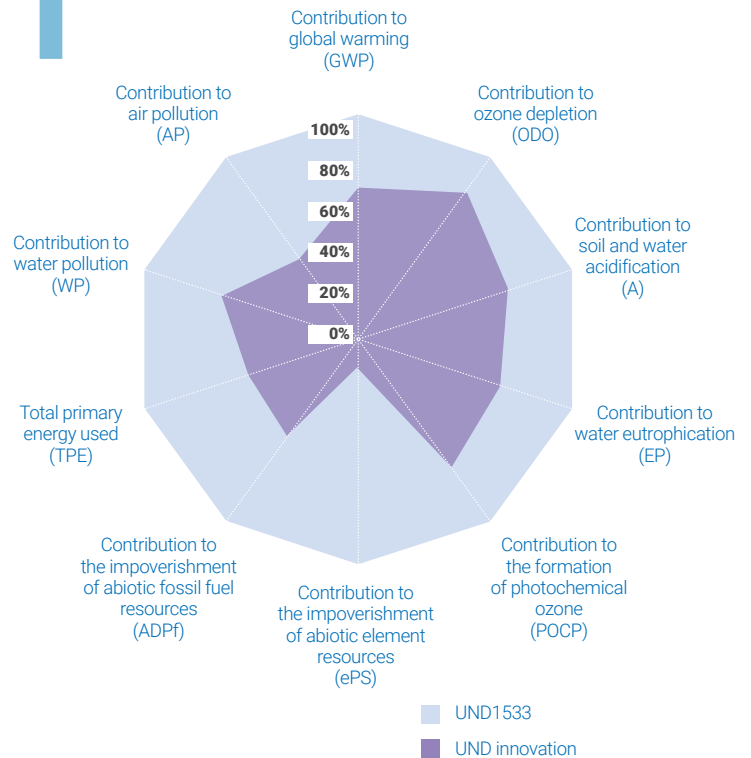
Contribution to global warming (GWP)

Contribution to ozone depletion (ODO)

Contribution to soil and water acidification (A)

Contribution to water eutrophication (EP)

Contribution to the formation of photochemical ozone (POCP)

Contribution to the impoverishment of abiotic element resources (ePS)

Contribution to the impoverishment of abiotic fossil fuel resources (ADPf)

Total primary energy used (TPE)

Contribution to water pollution (WP)

Contribution to air pollution (AP)

100%
80%
60%
40%
20%
0%

UND1533

UND innovation